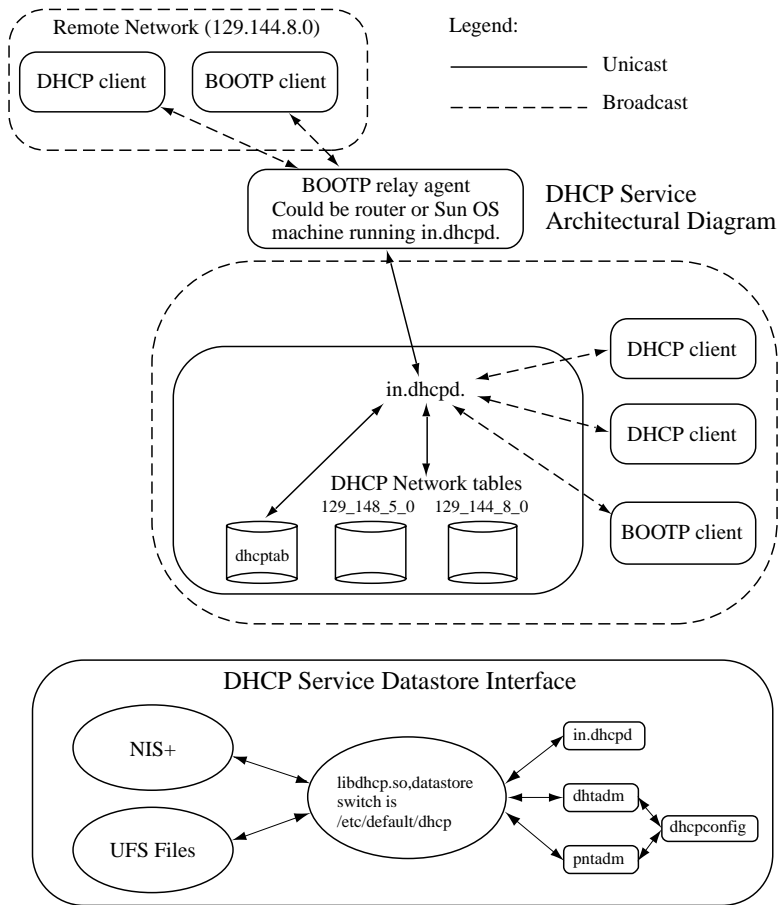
Remote Network (129.144.8.0)

DHCP client

BOOTP client

Legend:

Unicast

Broadcast

BOOTP relay agent Could be router or Sun OS machine running in.dhcpd.

DHCP Service Architectural Diagram

in.dhcpd.

DHCP client

DHCP client

BOOTP client

DHCP Network tables

129_148_5_0

129_144_8_0

dhcptab

DHCP Service Datastore Interface

NIS+

UFS Files

libdhcp.so,datastore switch is /etc/default/dhcp

in.dhcpd

dhtadm

pntadm

dhcpconfig